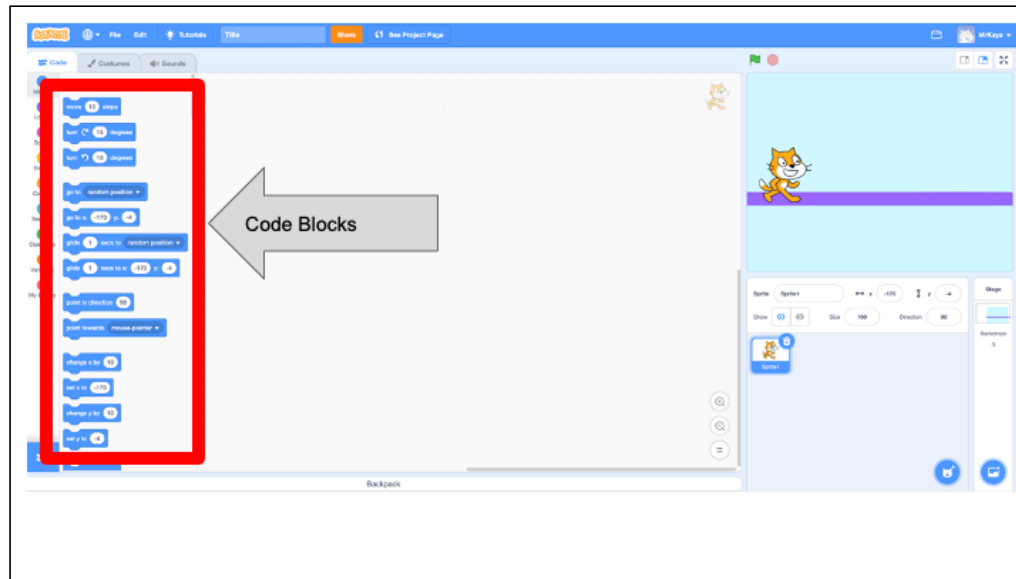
Scratch File Edit Tutorials Title Share See Project Page MrKaye

Code Costumes Sounds

move 10 steps
turn 15 degrees
turn 15 degrees
go to random position
go to x: -172 y: -4
glide 1 secs to random position
glide 1 secs to x: -172 y: -4
point in direction 90
point towards mouse-pointer
change x by 10
set x to -172
change y by 10
set y to -4

Code Blocks

Sprite Sprite1 x -172 y -4
Show Size 100 Direction 90
Sprite1

Stage
Backdrops
3

Backpack